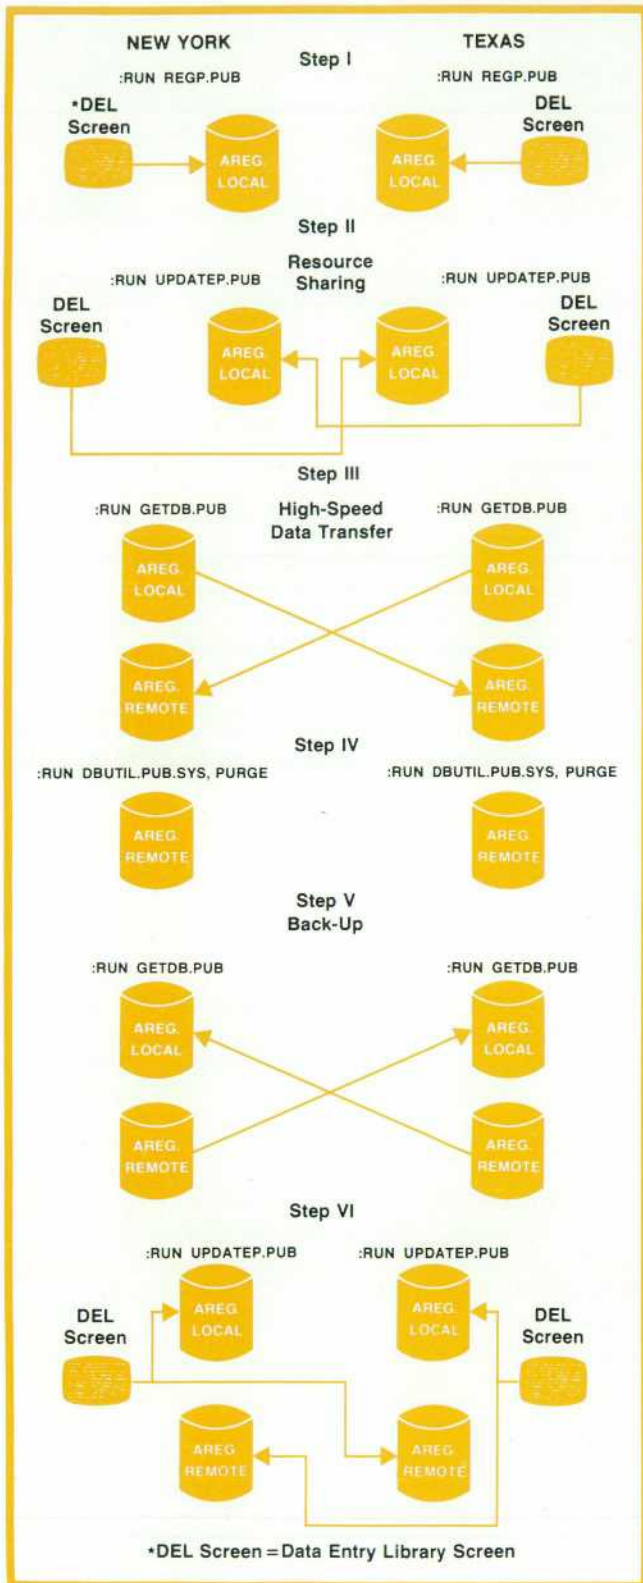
NEW YORK

TEXAS

Step I

:RUN REGP.PUB

:RUN REGP.PUB

*DEL Screen

AREG. LOCAL

AREG. LOCAL

DEL Screen

Step II

Resource Sharing

:RUN UPDATEP.PUB

:RUN UPDATEP.PUB

DEL Screen

AREG. LOCAL

AREG. LOCAL

DEL Screen

Step III

High-Speed Data Transfer

:RUN GETDB.PUB

:RUN GETDB.PUB

AREG. LOCAL

AREG. LOCAL

AREG. REMOTE

AREG. REMOTE

Step IV

:RUN DBUTIL.PUB.SYS, PURGE

:RUN DBUTIL.PUB.SYS, PURGE

AREG. REMOTE

AREG. REMOTE

Step V
Back-Up

:RUN GETDB.PUB

:RUN GETDB.PUB

AREG. LOCAL

AREG. LOCAL

AREG. REMOTE

AREG. REMOTE

Step VI

:RUN UPDATEP.PUB

:RUN UPDATEP.PUB

DEL Screen

AREG. LOCAL

AREG. LOCAL

DEL Screen

AREG. REMOTE

AREG. REMOTE

*DEL Screen = Data Entry Library Screen